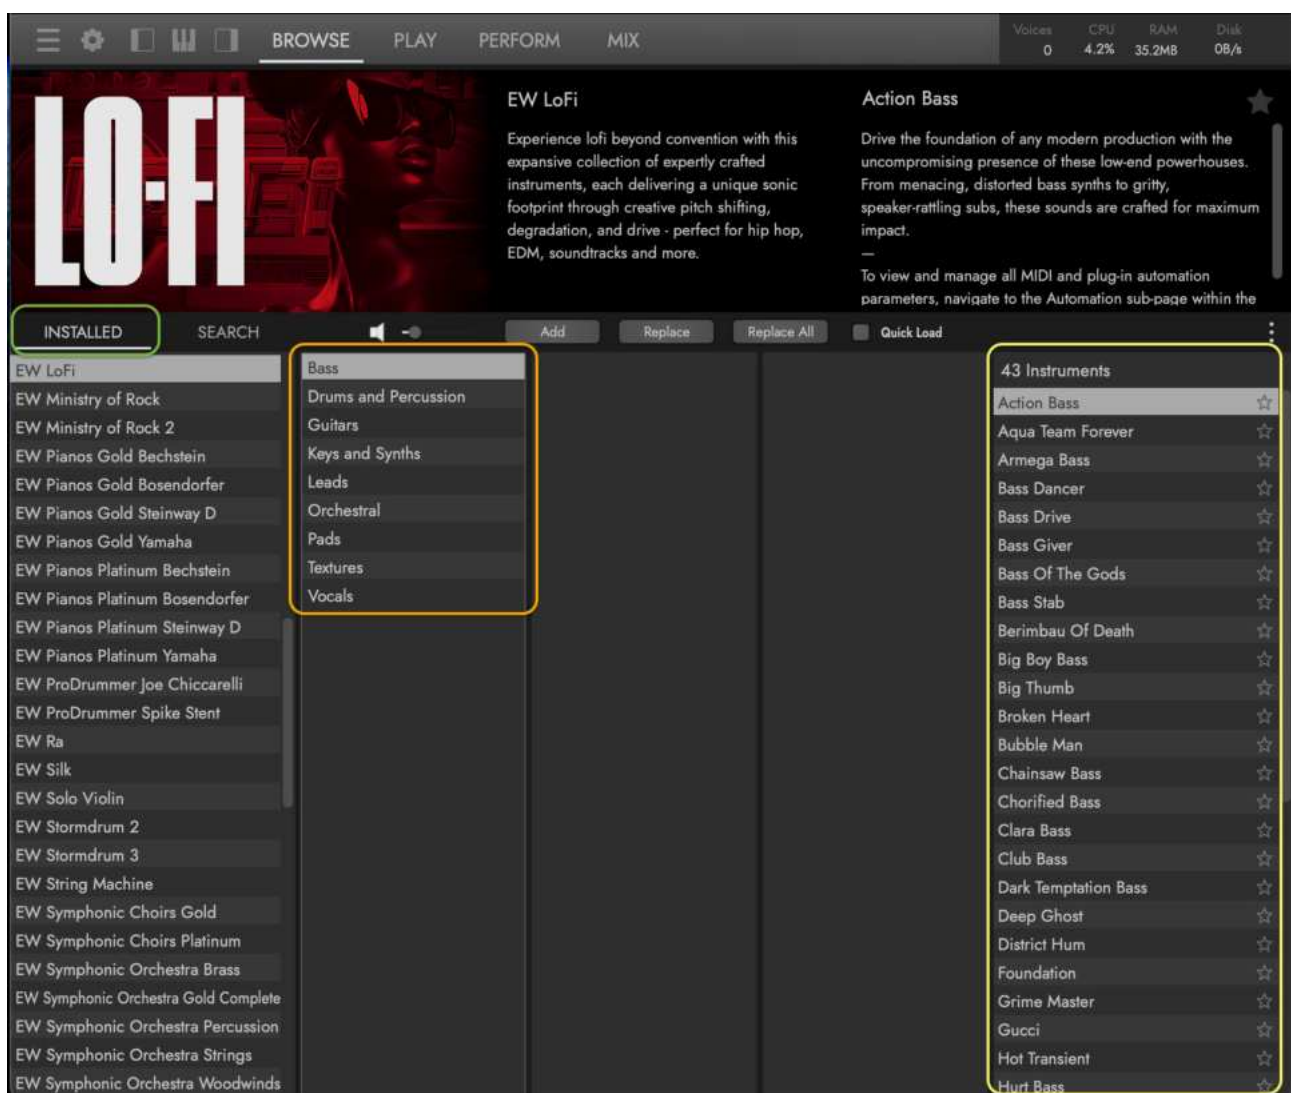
BROWSE PLAY PERFORM MIX

Voices 0 CPU 4.2% RAM 35.2MB Disk 0B/s

LO-FI

EW LoFi

Experience lofi beyond convention with this expansive collection of expertly crafted instruments, each delivering a unique sonic footprint through creative pitch shifting, degradation, and drive - perfect for hip hop, EDM, soundtracks and more.

Action Bass

Drive the foundation of any modern production with the uncompromising presence of these low-end powerhouses. From menacing, distorted bass synths to gritty, speaker-rattling subs, these sounds are crafted for maximum impact.

—

To view and manage all MIDI and plug-in automation parameters, navigate to the Automation sub-page within the

INSTALLED SEARCH

Add Replace Replace All Quick Load

EW LoFi
EW Ministry of Rock
EW Ministry of Rock 2
EW Pianos Gold Bechstein
EW Pianos Gold Bosendorfer
EW Pianos Gold Steinway D
EW Pianos Gold Yamaha
EW Pianos Platinum Bechstein
EW Pianos Platinum Bosendorfer
EW Pianos Platinum Steinway D
EW Pianos Platinum Yamaha
EW ProDrummer Joe Chiccarelli
EW ProDrummer Spike Stent
EW Ra
EW Silk
EW Solo Violin
EW Stormdrum 2
EW Stormdrum 3
EW String Machine
EW Symphonic Choirs Gold
EW Symphonic Choirs Platinum
EW Symphonic Orchestra Brass
EW Symphonic Orchestra Gold Complete
EW Symphonic Orchestra Percussion
EW Symphonic Orchestra Strings
EW Symphonic Orchestra Woodwinds

Bass
Drums and Percussion
Guitars
Keys and Synths
Leads
Orchestral
Pads
Textures
Vocals

43 Instruments
Action Bass
Aqua Team Forever
Armega Bass
Bass Dancer
Bass Drive
Bass Giver
Bass Of The Gods
Bass Stab
Berimbau Of Death
Big Boy Bass
Big Thumb
Broken Heart
Bubble Man
Chainsaw Bass
Chorified Bass
Clara Bass
Club Bass
Dark Temptation Bass
Deep Ghost
District Hum
Foundation
Grime Master
Gucci
Hot Transient
Hurt Bass